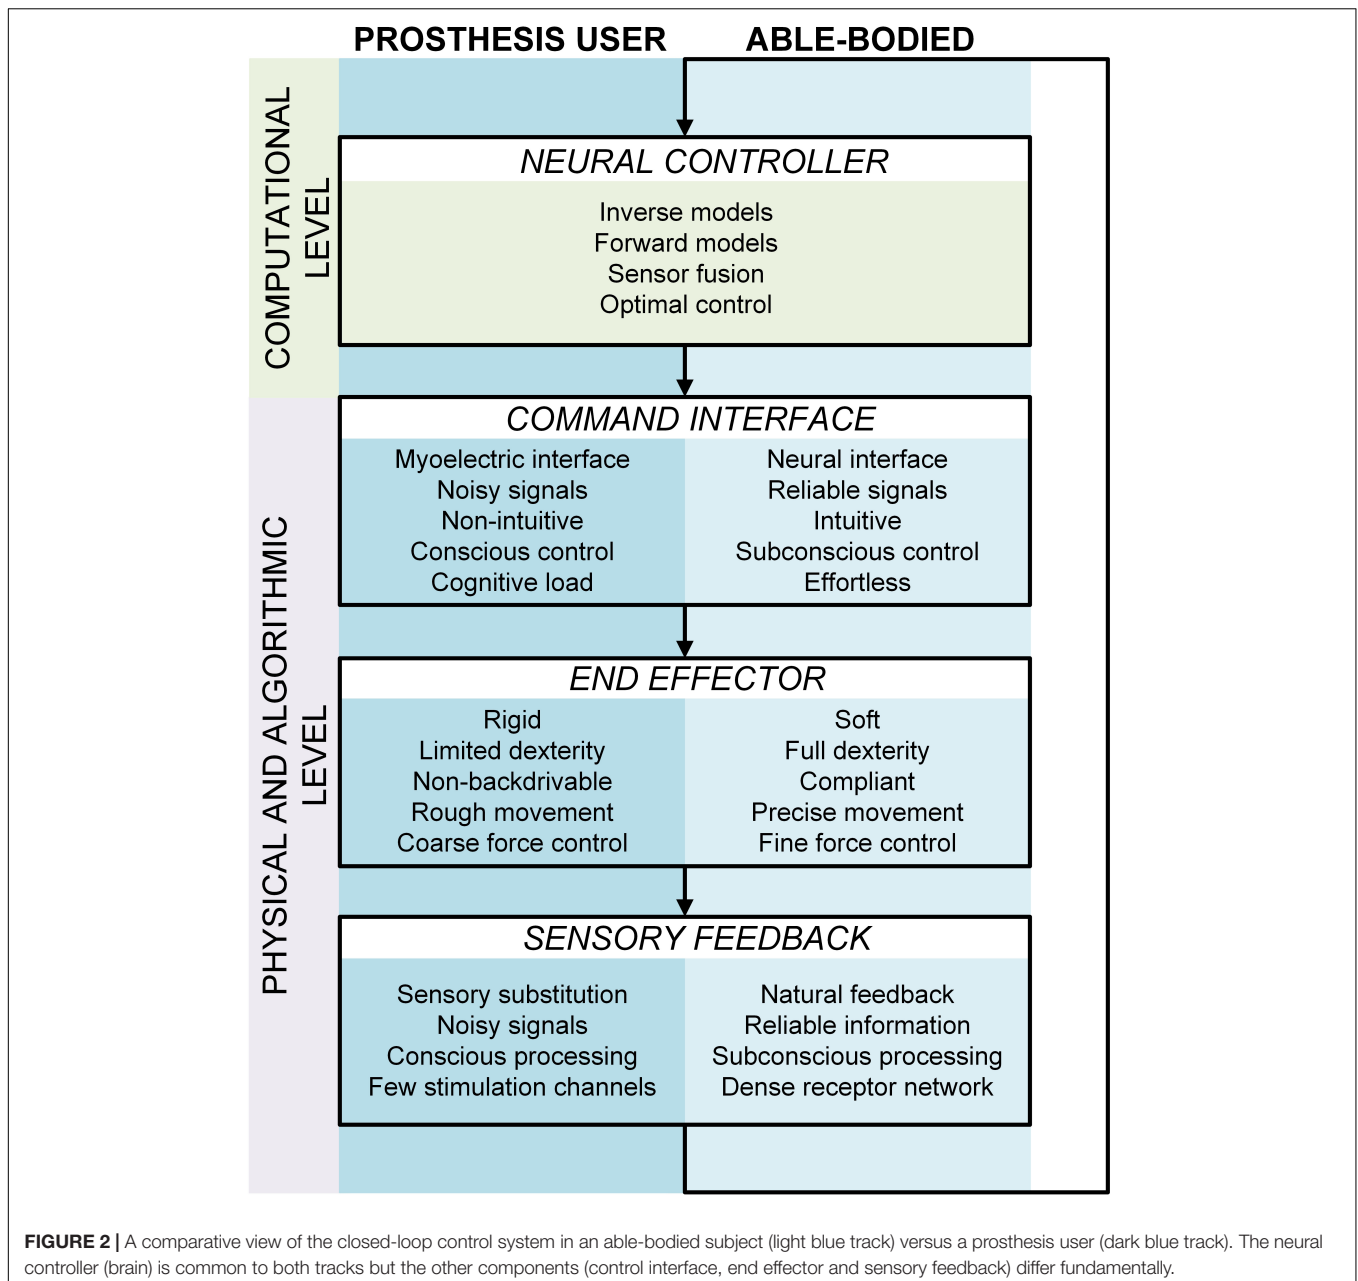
PROSTHESIS USER ABLE-BODIED

COMPUTATIONAL LEVEL

NEURAL CONTROLLER

Inverse models
Forward models
Sensor fusion
Optimal control

PHYSICAL AND ALGORITHMIC LEVEL

COMMAND INTERFACE

Myoelectric interface
Noisy signals
Non-intuitive
Conscious control
Cognitive load

Neural interface
Reliable signals
Intuitive
Subconscious control
Effortless

END EFFECTOR

Rigid
Limited dexterity
Non-backdrivable
Rough movement
Coarse force control

Soft
Full dexterity
Compliant
Precise movement
Fine force control

SENSORY FEEDBACK

Sensory substitution
Noisy signals
Conscious processing
Few stimulation channels

Natural feedback
Reliable information
Subconscious processing
Dense receptor network

FIGURE 2 | A comparative view of the closed-loop control system in an able-bodied subject (light blue track) versus a prosthesis user (dark blue track). The neural controller (brain) is common to both tracks but the other components (control interface, end effector and sensory feedback) differ fundamentally.